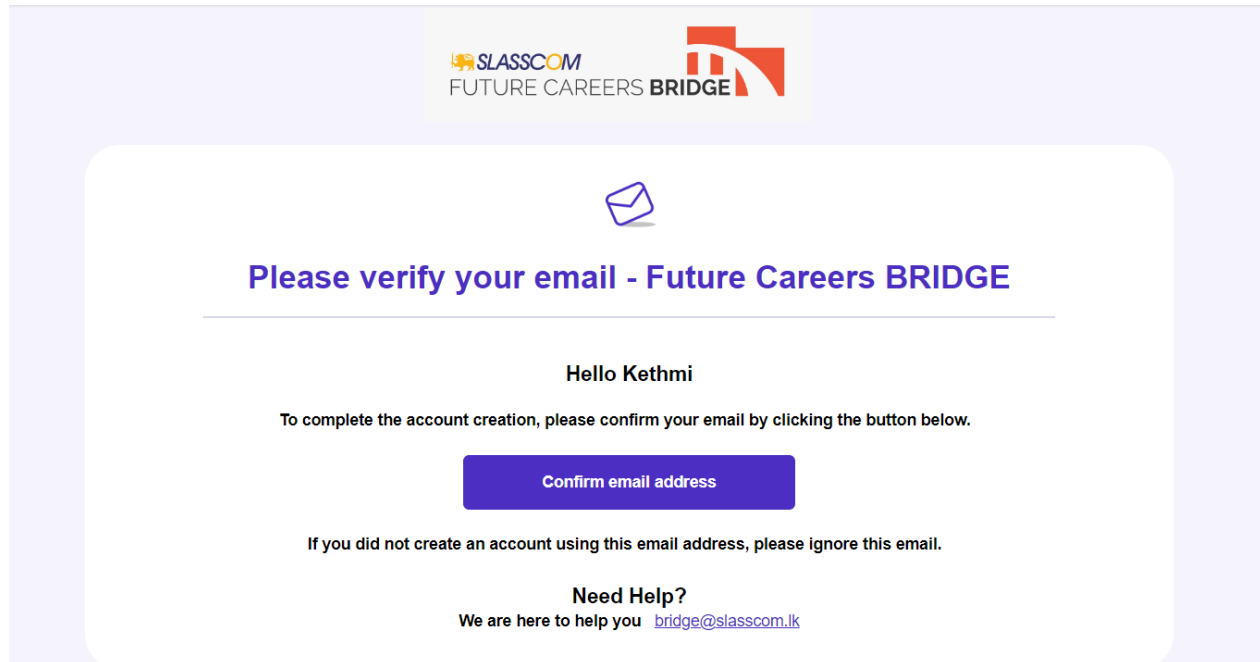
SLASSCOM
FUTURE CAREERS BRIDGE

Please verify your email - Future Careers BRIDGE

Hello Kethmi

To complete the account creation, please confirm your email by clicking the button below.

Confirm email address

If you did not create an account using this email address, please ignore this email.

Need Help?
We are here to help you bridge@slasscom.lk